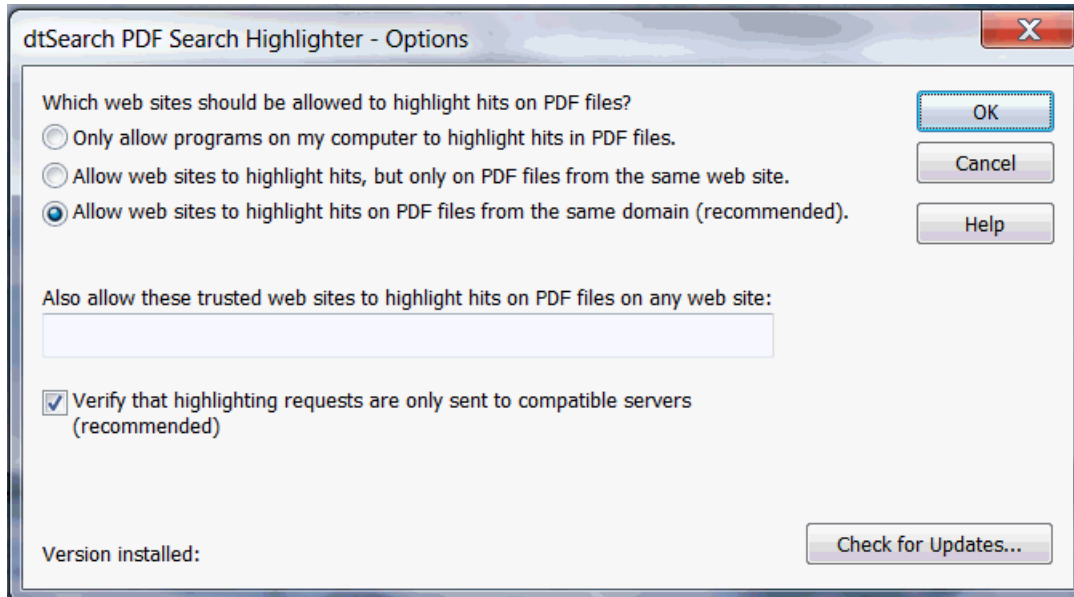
dtSearch PDF Search Highlighter - Options

Which web sites should be allowed to highlight hits on PDF files?

Only allow programs on my computer to highlight hits in PDF files.

Allow web sites to highlight hits, but only on PDF files from the same web site.

Allow web sites to highlight hits on PDF files from the same domain (recommended).

OK

Cancel

Help

Also allow these trusted web sites to highlight hits on PDF files on any web site:

Verify that highlighting requests are only sent to compatible servers (recommended)

Version installed:

Check for Updates...